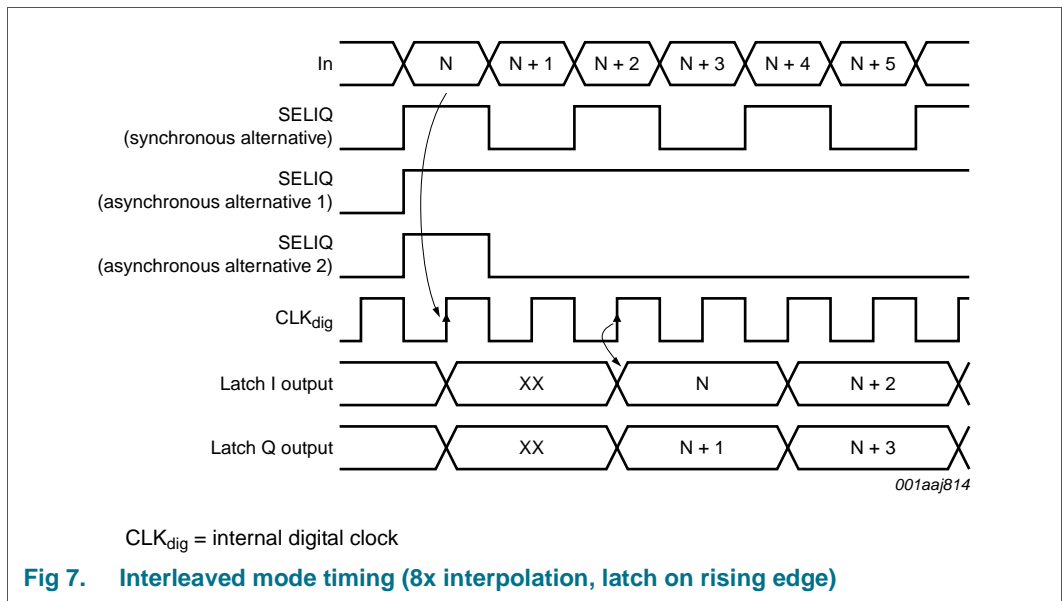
In
N
N + 1
N + 2
N + 3
N + 4
N + 5

SELIQ
(synchronous alternative)

SELIQ
(asynchronous alternative 1)

SELIQ
(asynchronous alternative 2)

CLK$_{dig}$

Latch I output
XX
N
N + 2

Latch Q output
XX
N + 1
N + 3

001aaj814

CLK$_{dig}$ = internal digital clock

Fig 7. Interleaved mode timing (8x interpolation, latch on rising edge)